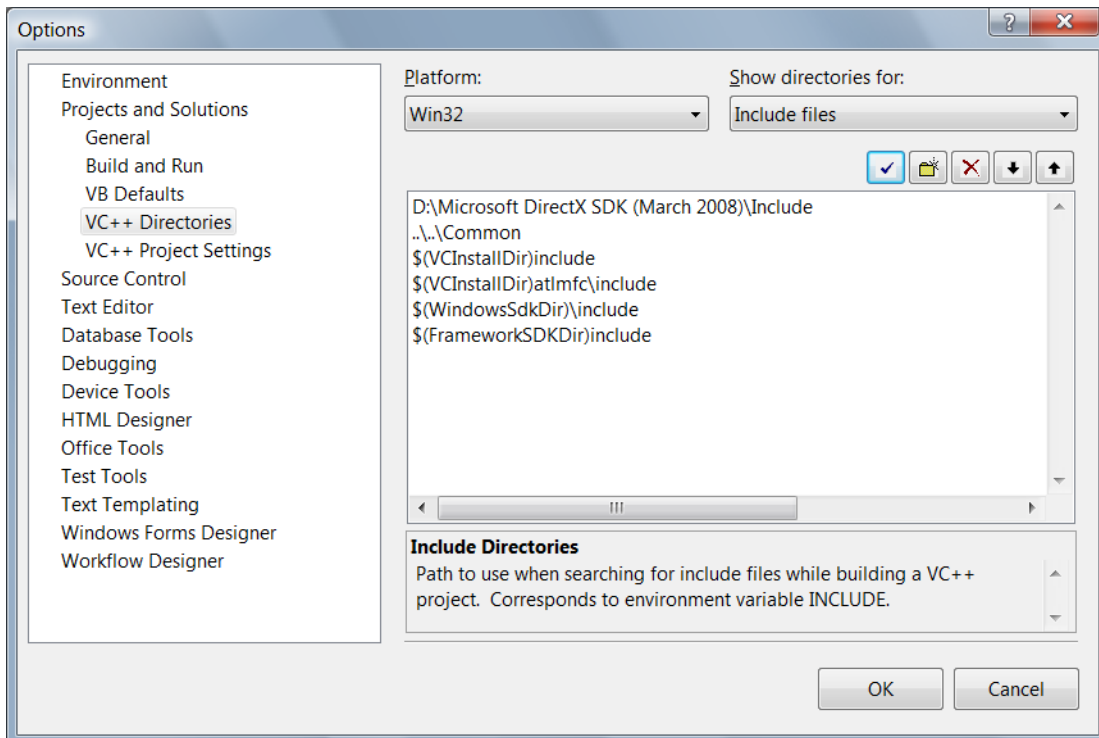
Options

Environment
Projects and Solutions
General
Build and Run
VB Defaults
VC++ Directories
VC++ Project Settings
Source Control
Text Editor
Database Tools
Debugging
Device Tools
HTML Designer
Office Tools
Test Tools
Text Templating
Windows Forms Designer
Workflow Designer

Platform:
Win32

Show directories for:
Include files

D:\Microsoft DirectX SDK (March 2008)\Include
..\..\Common
$(VCInstallDir)include
$(VCInstallDir)atlmfc\include
$(WindowsSdkDir)\include
$(FrameworkSDKDir)include

Include Directories
Path to use when searching for include files while building a VC++ project. Corresponds to environment variable INCLUDE.

OK
Cancel